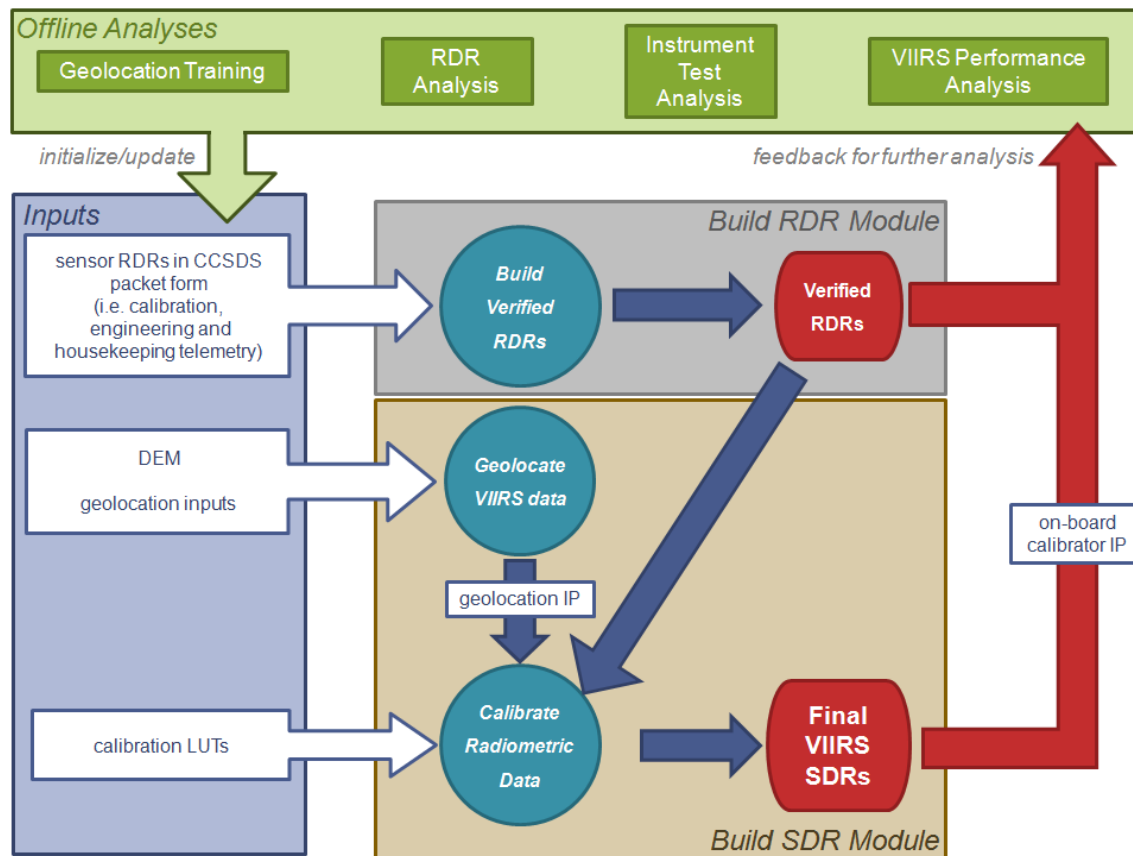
Offline Analyses

Geolocation Training

RDR Analysis

Instrument Test Analysis

VIIRS Performance Analysis

initialize/update

feedback for further analysis

Inputs

sensor RDRs in CCSDS packet form (i.e. calibration, engineering and housekeeping telemetry)

Build RDR Module

Build Verified RDRs

Verified RDRs

DEM

geolocation inputs

Geolocate VIIRS data

geolocation IP

on-board calibrator IP

calibration LUTs

Calibrate Radiometric Data

Final VIIRS SDRs

Build SDR Module